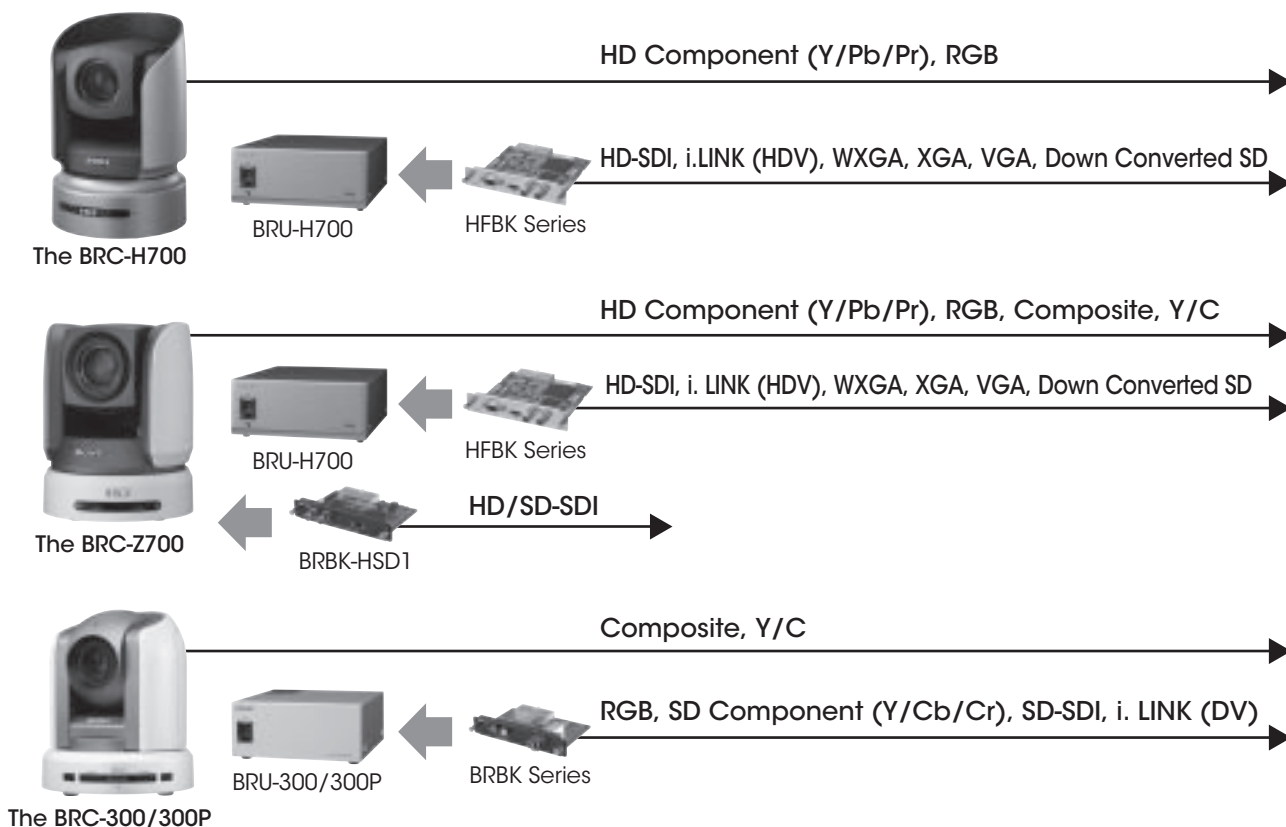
HD Component (Y/Pb/Pr), RGB

HD-SDI, i.LINK (HDV), WXGA, XGA, VGA, Down Converted SD

BRU-H700

HFBK Series

The BRC-H700

HD Component (Y/Pb/Pr), RGB, Composite, Y/C

HD-SDI, i. LINK (HDV), WXGA, XGA, VGA, Down Converted SD

BRU-H700

HFBK Series

HD/SD-SDI

The BRC-Z700

BRBK-HSD1

Composite, Y/C

RGB, SD Component (Y/Cb/Cr), SD-SDI, i. LINK (DV)

BRU-300/300P

BRBK Series

The BRC-300/300P